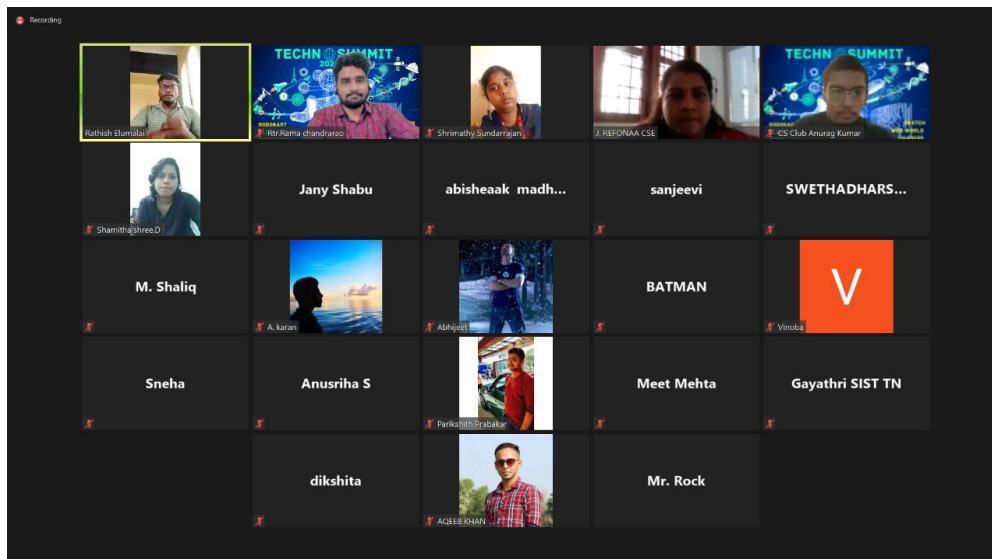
Recording

Rathish Elumalai

TECHNO SUMMIT 202

Rtr.Rama chandrarao

Shrimathy Sundarrajan

J. REFONAA CSE

TECHNO SUMMIT

CS Club Anurag Kumar

Shamitha shree.D

Jany Shabu

abisheaak madh...

sanjeevi

SWETHADHARS...

M. Shaliq

A. karan

Abhijeet

BATMAN

V

Vinoba

Sneha

Anusriha S

Parikshith Prabakar

Meet Mehta

Gayathri SIST TN

dikshita

AQEEB KHAN

Mr. Rock